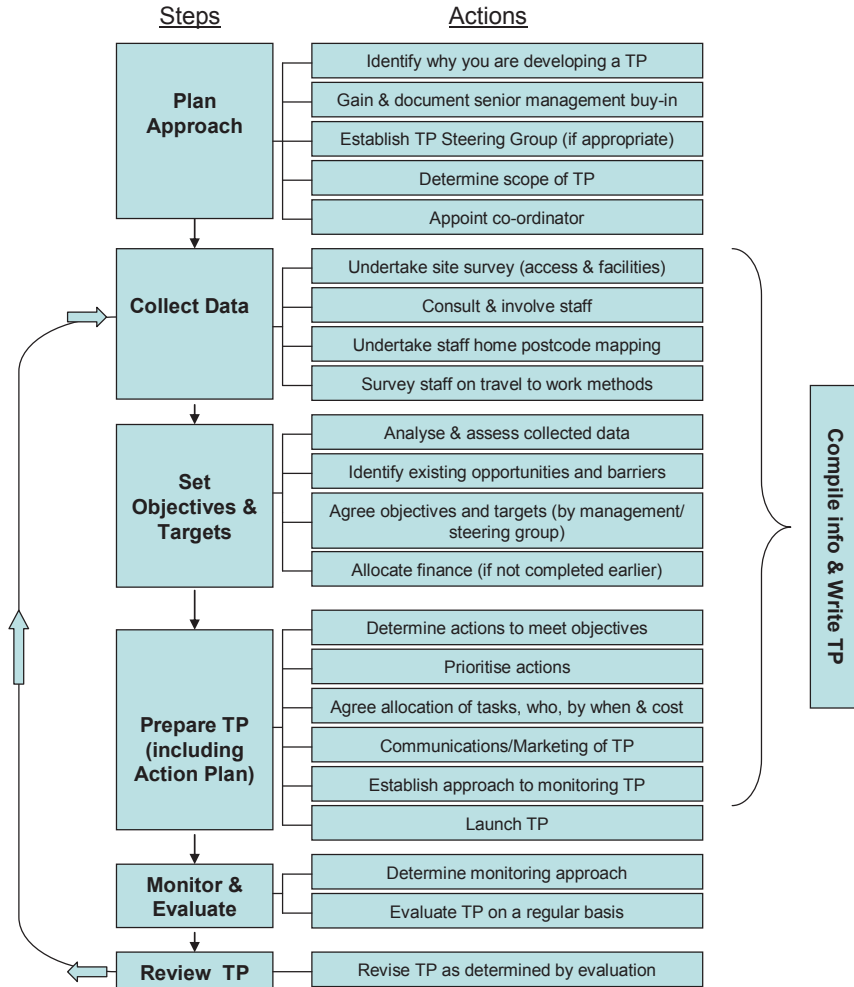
Steps

Actions

Plan Approach

Identify why you are developing a TP

Gain & document senior management buy-in

Establish TP Steering Group (if appropriate)

Determine scope of TP

Appoint co-ordinator

Collect Data

Undertake site survey (access & facilities)

Consult & involve staff

Undertake staff home postcode mapping

Survey staff on travel to work methods

Set Objectives & Targets

Analyse & assess collected data

Identify existing opportunities and barriers

Agree objectives and targets (by management/ steering group)

Allocate finance (if not completed earlier)

Prepare TP (including Action Plan)

Determine actions to meet objectives

Prioritise actions

Agree allocation of tasks, who, by when & cost

Communications/Marketing of TP

Establish approach to monitoring TP

Launch TP

Monitor & Evaluate

Determine monitoring approach

Evaluate TP on a regular basis

Review TP

Revise TP as determined by evaluation

Compile info & Write TP